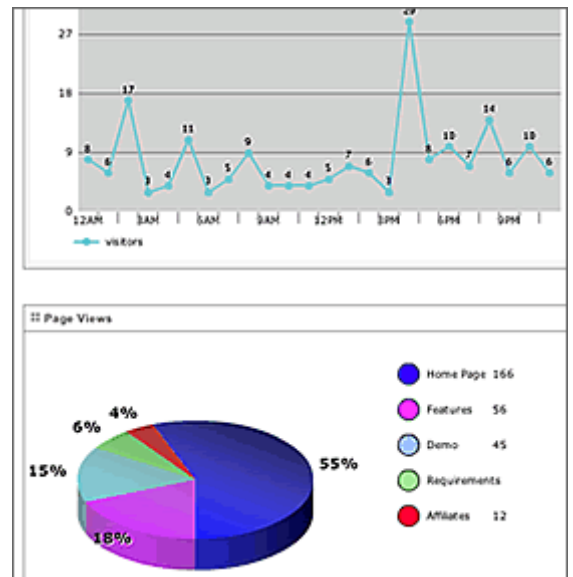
27

18

9

0

8 6 17 3 4 11 3 5 9 4 4 4 5 7 6 3 29 8 10 7 14 6 10 6

12AM 3AM 6AM 9AM 12PM 3PM 6PM 9PM

visitors

Page Views

4%

6%

15%

55%

18%

Home Page 166

Features 56

Demo 45

Requirements

Affiliates 12